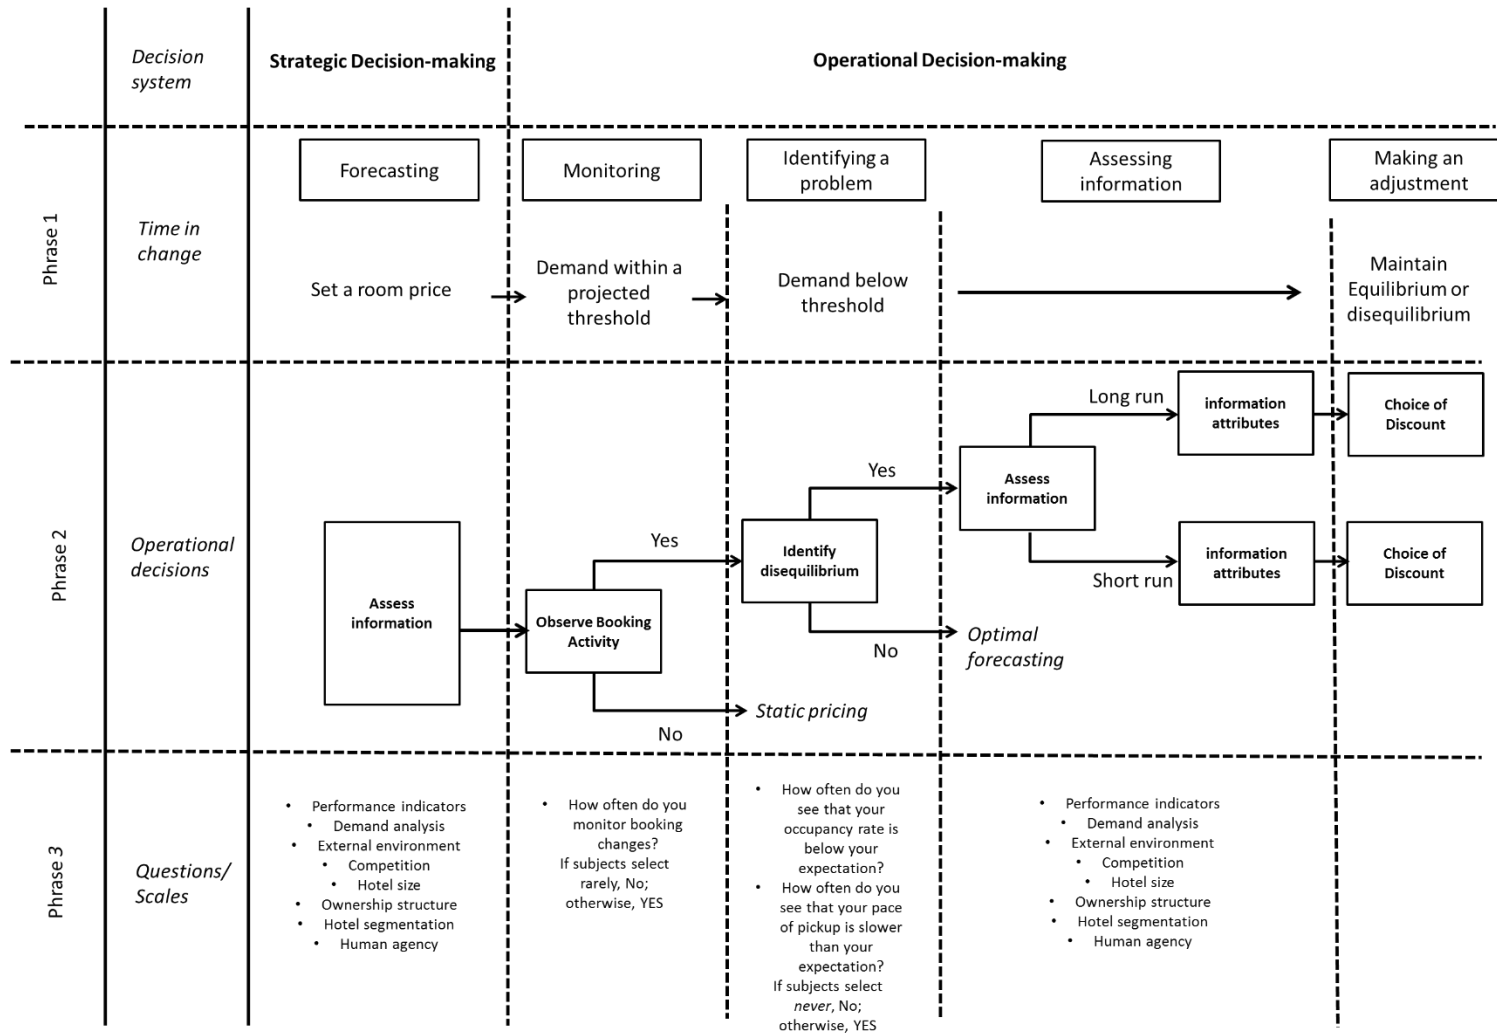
Decision system

Strategic Decision-making

Operational Decision-making

Phrase 1

Time in change

Forecasting

Monitoring

Identifying a problem

Assessing information

Making an adjustment

Set a room price

Demand within a projected threshold

Demand below threshold

Maintain Equilibrium or disequilibrium

Phrase 2

Operational decisions

Assess information

Observe Booking Activity

Yes

No

Static pricing

Identify disequilibrium

Yes

No

Optimal forecasting

Assess information

Long run

Short run

information attributes

information attributes

Choice of Discount

Choice of Discount

Phrase 3

Questions/ Scales

- Performance indicators
- Demand analysis
- External environment
- Competition
- Hotel size
- Ownership structure
- Hotel segmentation
- Human agency

- How often do you monitor booking changes?

If subjects select rarely, No; otherwise, YES

- How often do you see that your occupancy rate is below your expectation?
- How often do you see that your pace of pickup is slower than your expectation?

If subjects select never, No; otherwise, YES

- Performance indicators
- Demand analysis
- External environment
- Competition
- Hotel size
- Ownership structure
- Hotel segmentation
- Human agency